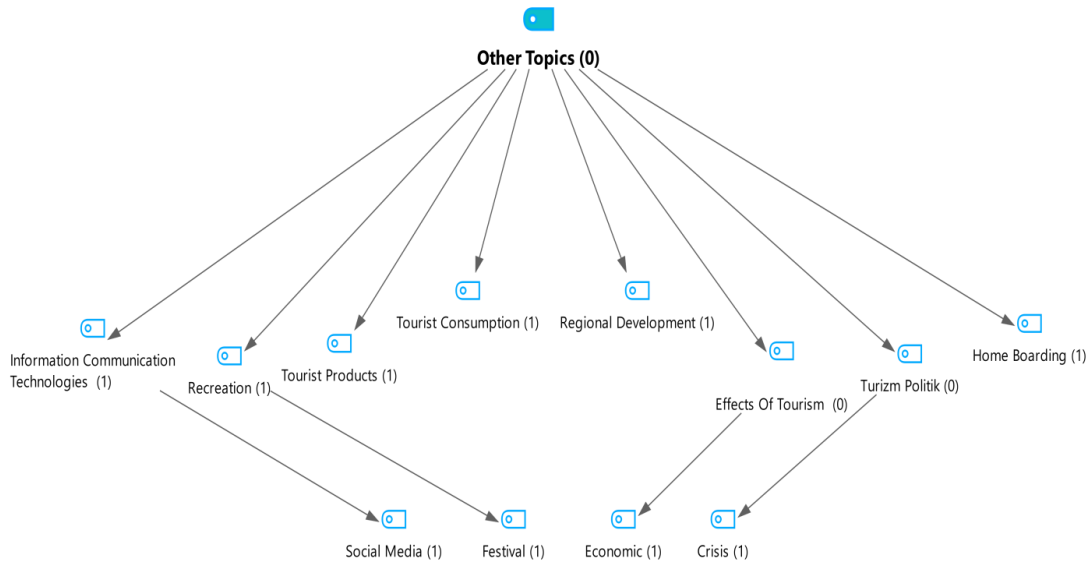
Other Topics (0)

Tourist Consumption (1)

Regional Development (1)

Information Communication Technologies (1)

Recreation (1)

Tourist Products (1)

Effects Of Tourism (0)

Turizm Politik (0)

Home Boarding (1)

Social Media (1)

Festival (1)

Economic (1)

Crisis (1)